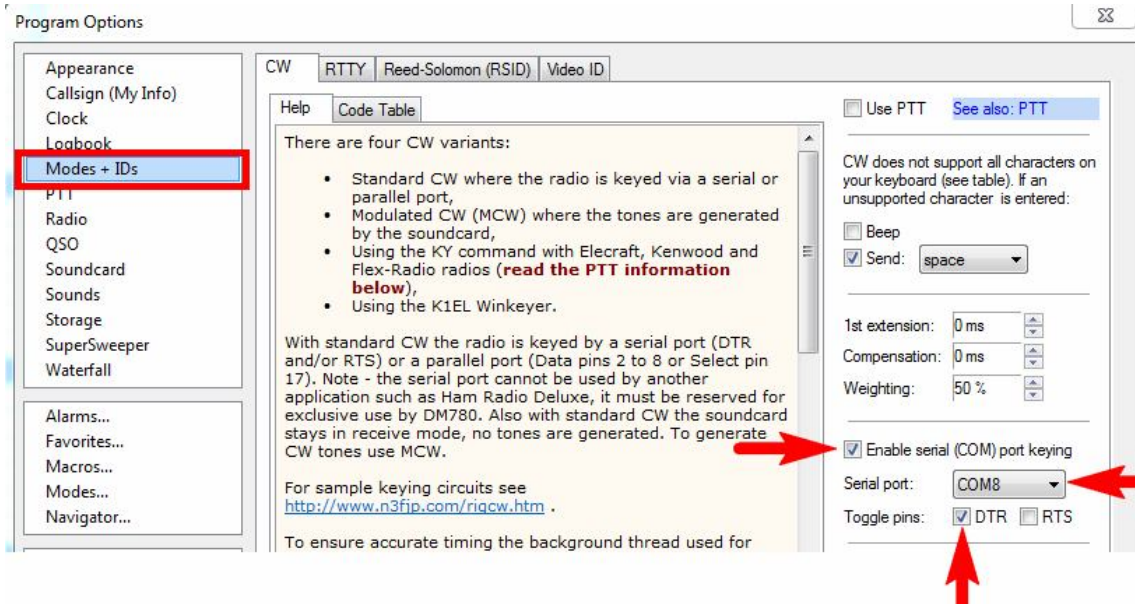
Program Options

Appearance
Callsign (My Info)
Clock
Logbook
Modes + IDs
PTT
Radio
QSO
Soundcard
Sounds
Storage
SuperSweeper
Waterfall

Alarms...
Favorites...
Macros...
Modes...
Navigator...

CW | RTTY | Reed-Solomon (RSID) | Video ID

Help | Code Table

There are four CW variants:

- Standard CW where the radio is keyed via a serial or parallel port,
- Modulated CW (MCW) where the tones are generated by the soundcard,
- Using the KY command with Elecraft, Kenwood and Flex-Radio radios (**read the PTT information below**),
- Using the K1EL Winkeyer.

With standard CW the radio is keyed by a serial port (DTR and/or RTS) or a parallel port (Data pins 2 to 8 or Select pin 17). Note - the serial port cannot be used by another application such as Ham Radio Deluxe, it must be reserved for exclusive use by DM780. Also with standard CW the soundcard stays in receive mode, no tones are generated. To generate CW tones use MCW.

For sample keying circuits see http://www.n3fjp.com/rigcw.htm .

To ensure accurate timing the background thread used for

Use PTT
See also: PTT

CW does not support all characters on your keyboard (see table). If an unsupported character is entered:

Beep
Send: space

1st extension: 0 ms
Compensation: 0 ms
Weighting: 50 %

Enable serial (COM) port keying
Serial port: COM8
Toggle pins: DTR RTS